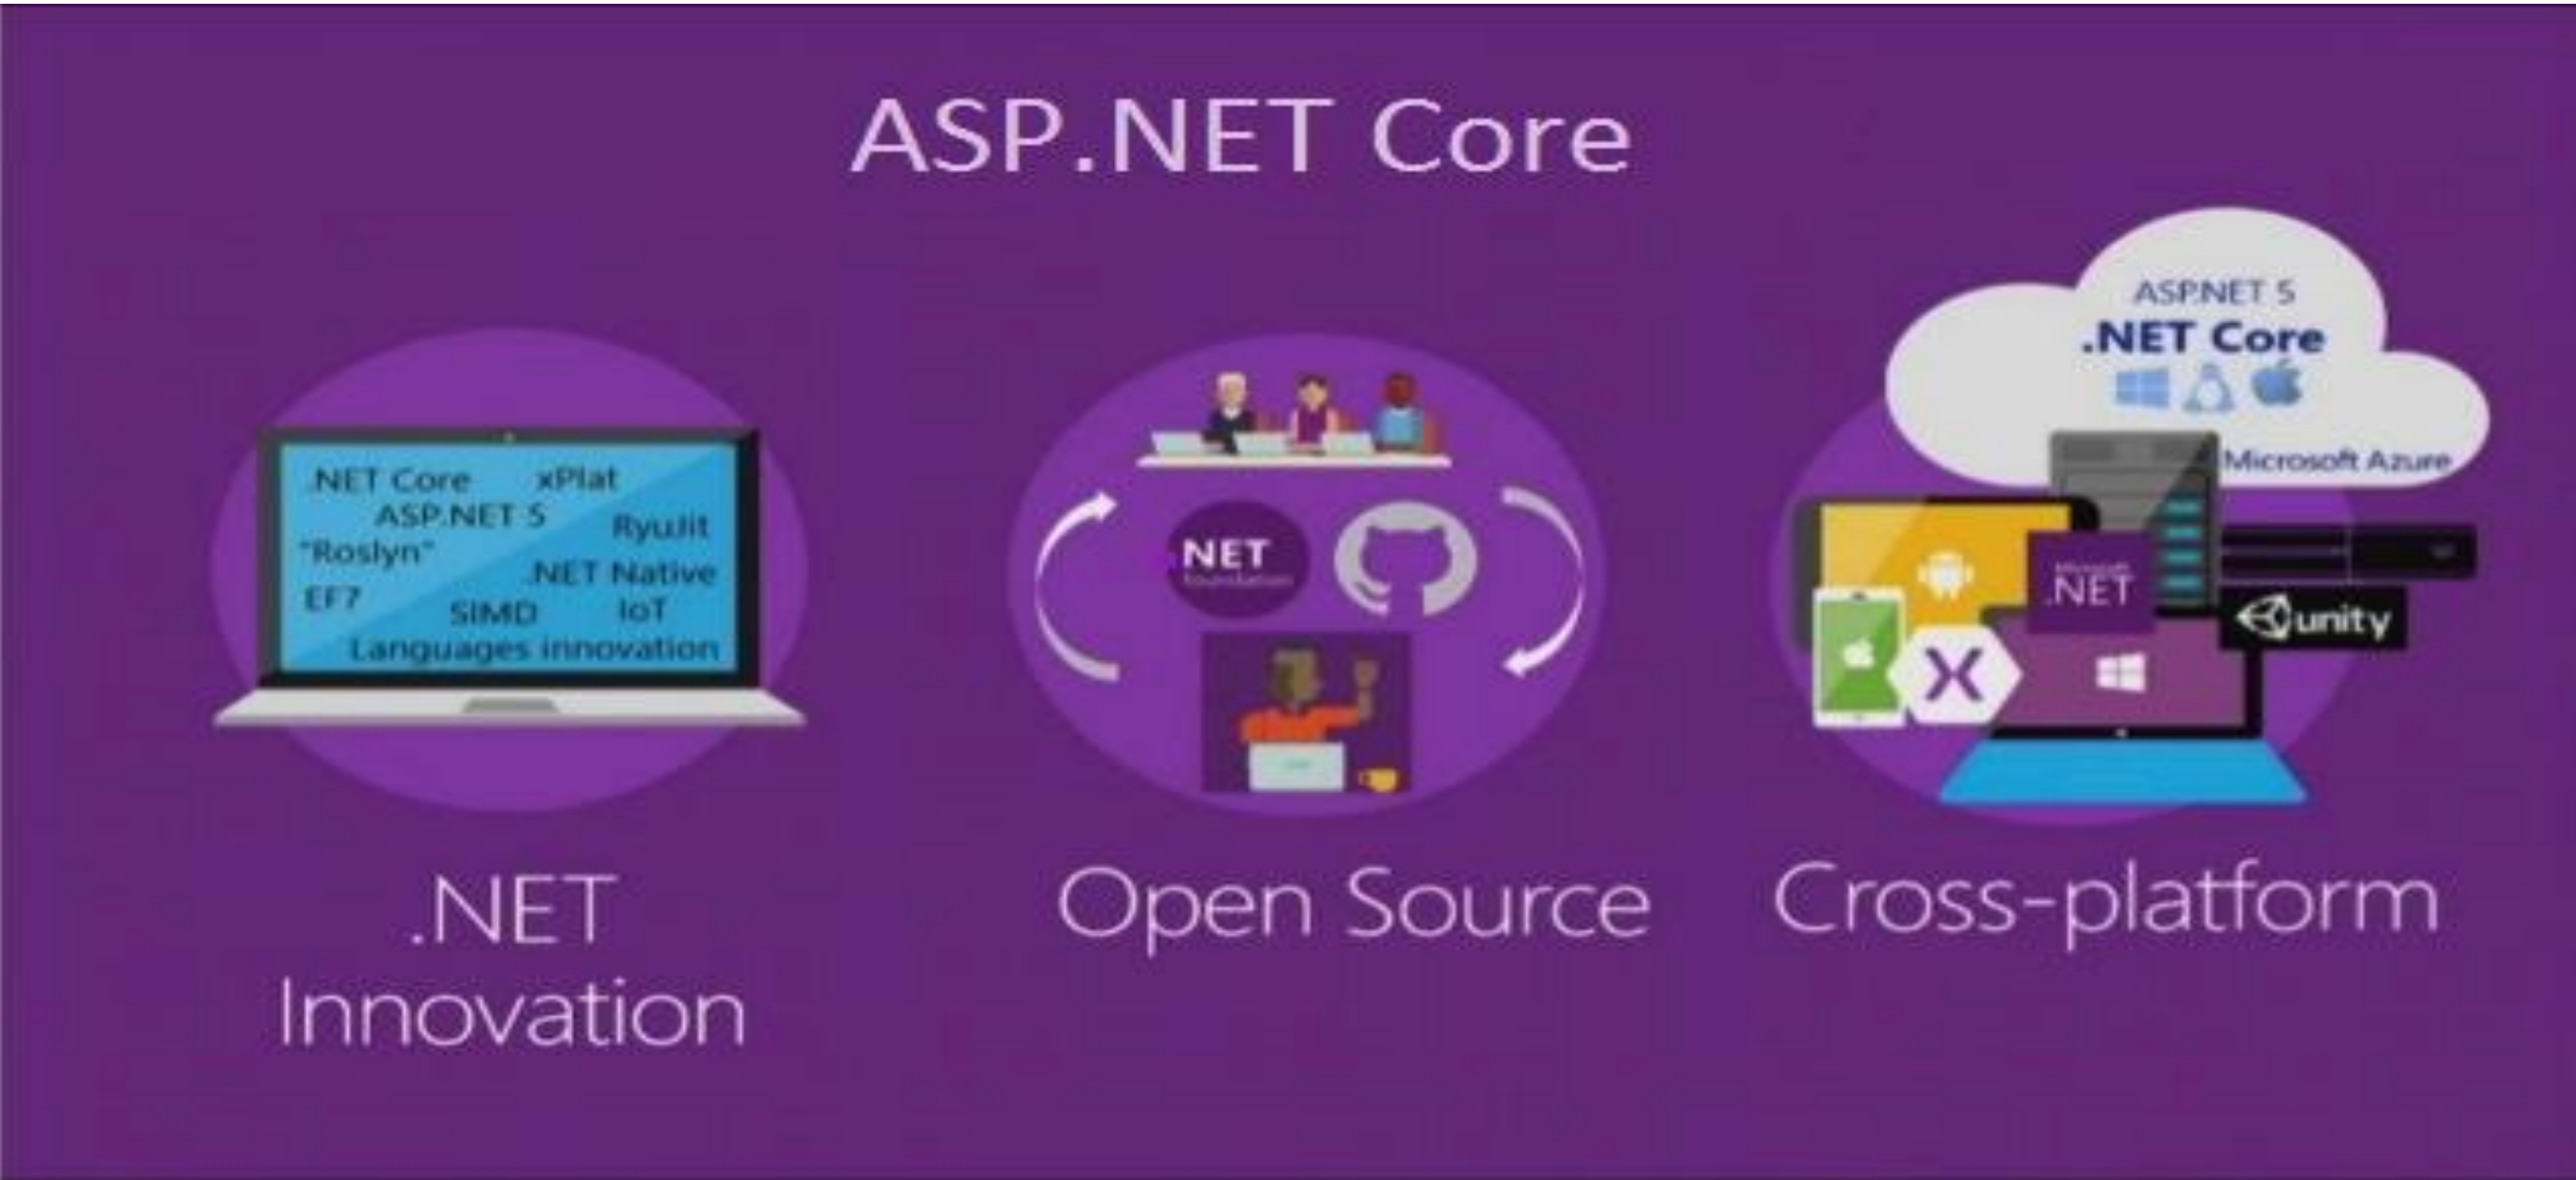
ASP.NET Core

.NET Core xPlat
ASP.NET 5 RyuJit
"Roslyn" .NET Native
EF7 SIMD IoT
Languages innovation

.NET
Innovation

.NET
Foundation

Open Source

ASP.NET 5
.NET Core
Microsoft Azure
Microsoft .NET
unity
X

Cross-platform